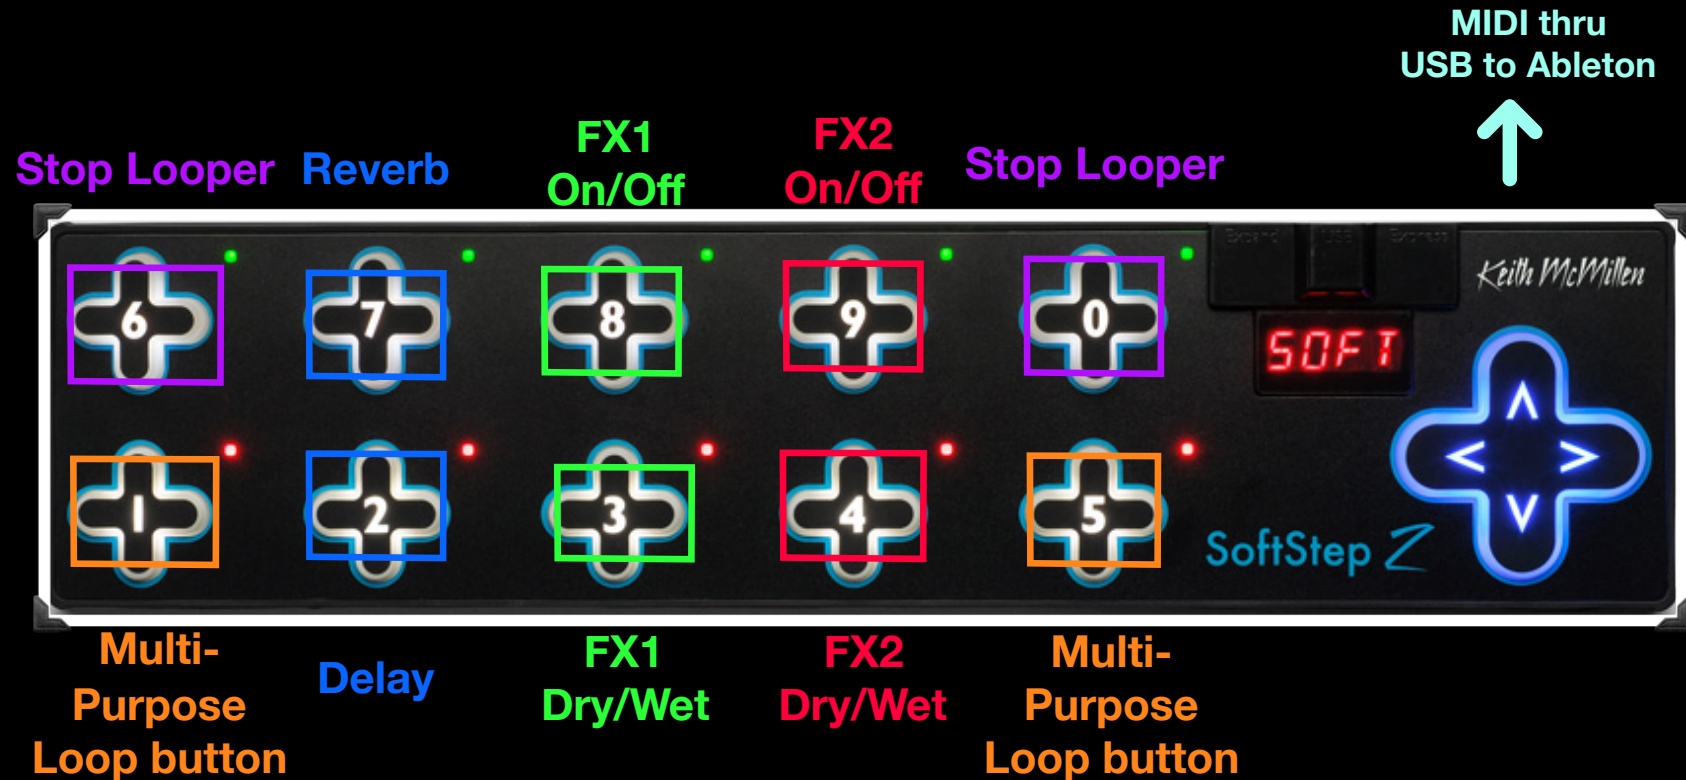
MIDI thru
USB to Ableton

Stop Looper
Reverb
FX1
On/Off
FX2
On/Off
Stop Looper

Expand
USB
Express

Keith McMillen

6
7
8
9
0

SOFT

1
2
3
4
5

SoftStep 2

Multi-
Purpose
Loop button

Delay

FX1
Dry/Wet

FX2
Dry/Wet

Multi-
Purpose
Loop button